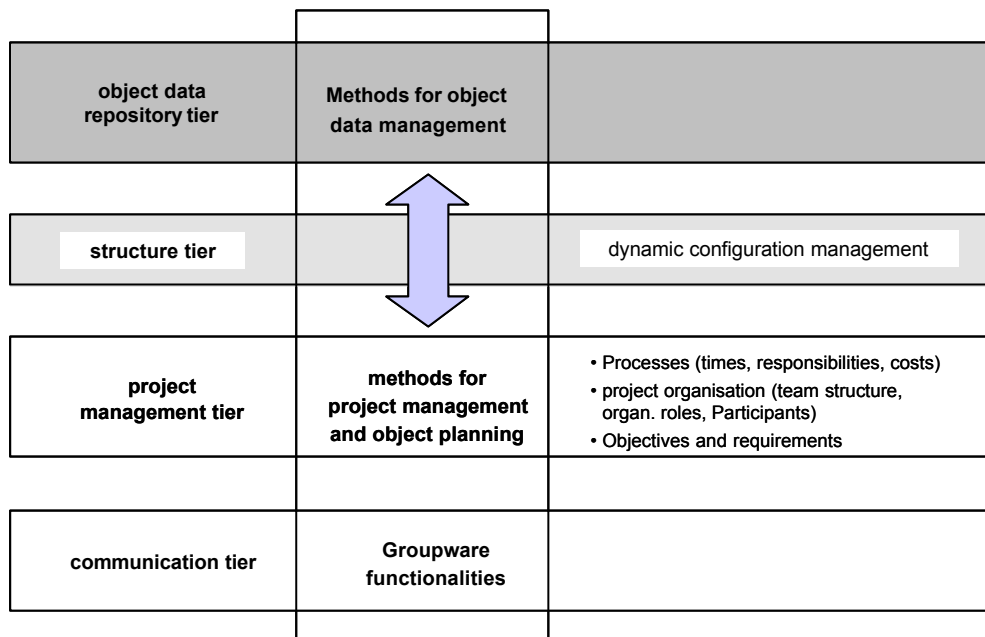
object data repository tier

Methods for object data management

structure tier

dynamic configuration management

project management tier

methods for project management and object planning

• Processes (times, responsibilities, costs)
• project organisation (team structure, organ. roles, Participants)
• Objectives and requirements

communication tier

Groupware functionalities